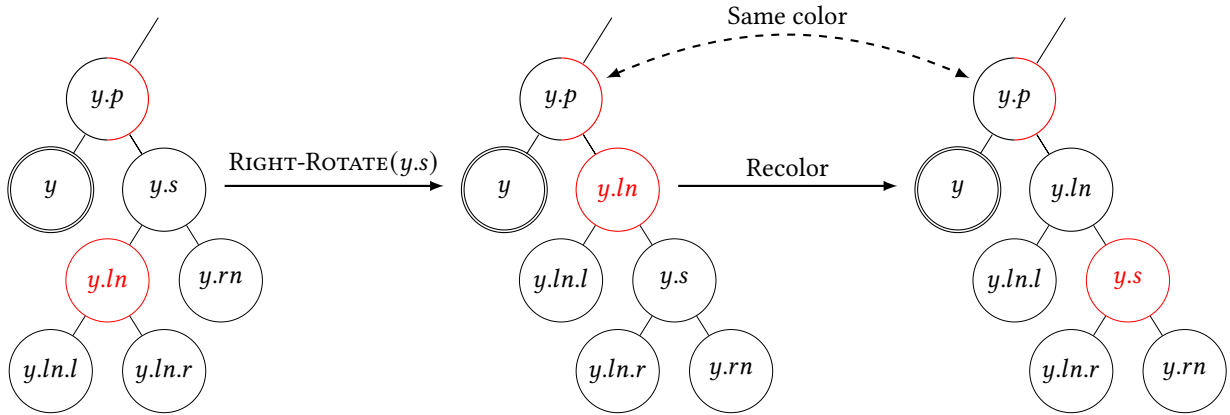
Same color

$y.p$

$y$

$y.s$

$y.ln$

$y.rn$

$y.ln.l$

$y.ln.r$

RIGHT-ROTATE($y.s$)

$y.p$

$y$

$y.ln$

$y.ln.l$

$y.s$

$y.ln.r$

$y.rn$

Recolor

$y.p$

$y$

$y.ln$

$y.ln.l$

$y.s$

$y.ln.r$

$y.rn$